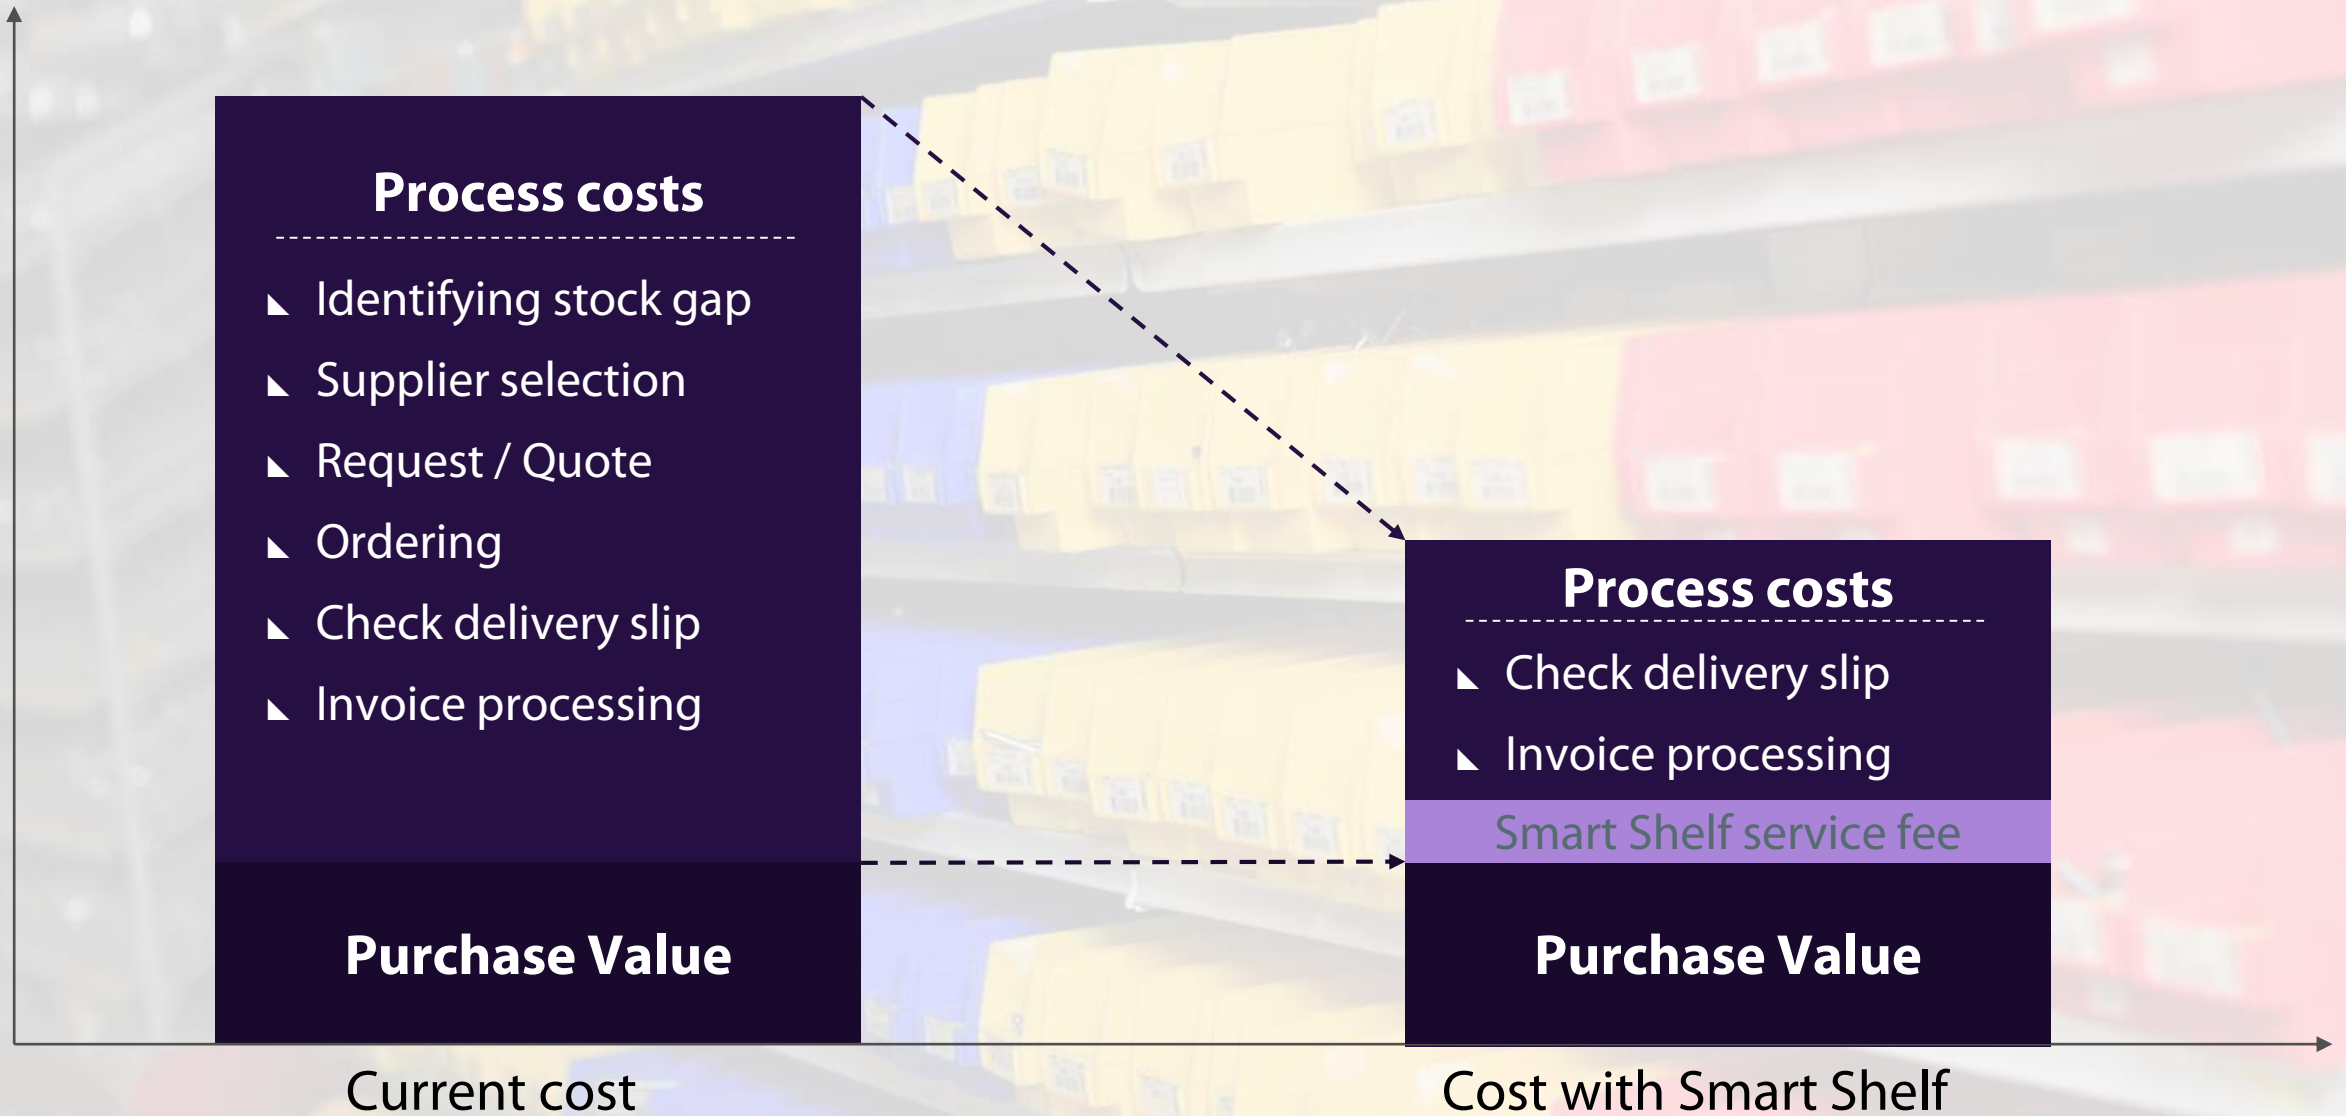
Process costs

◣ Identifying stock gap
◣ Supplier selection
◣ Request / Quote
◣ Ordering
◣ Check delivery slip
◣ Invoice processing

Purchase Value

Process costs

◣ Check delivery slip
◣ Invoice processing

Smart Shelf service fee

Purchase Value

Current cost

Cost with Smart Shelf